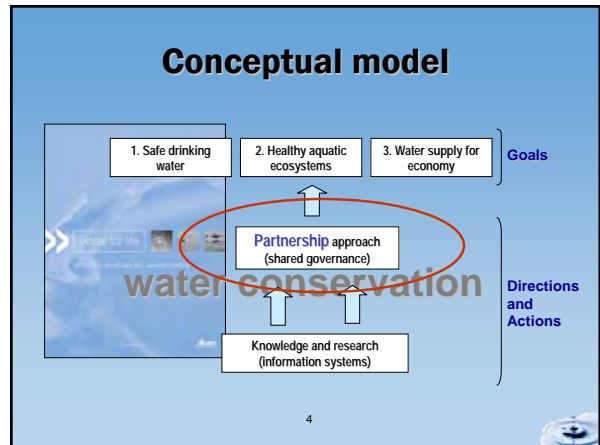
Conceptual model

1. Safe drinking water

2. Healthy aquatic ecosystems

3. Water supply for economy

Goals

water for life

Partnership approach (shared governance)

water conservation

Directions and Actions

Knowledge and research (information systems)

4